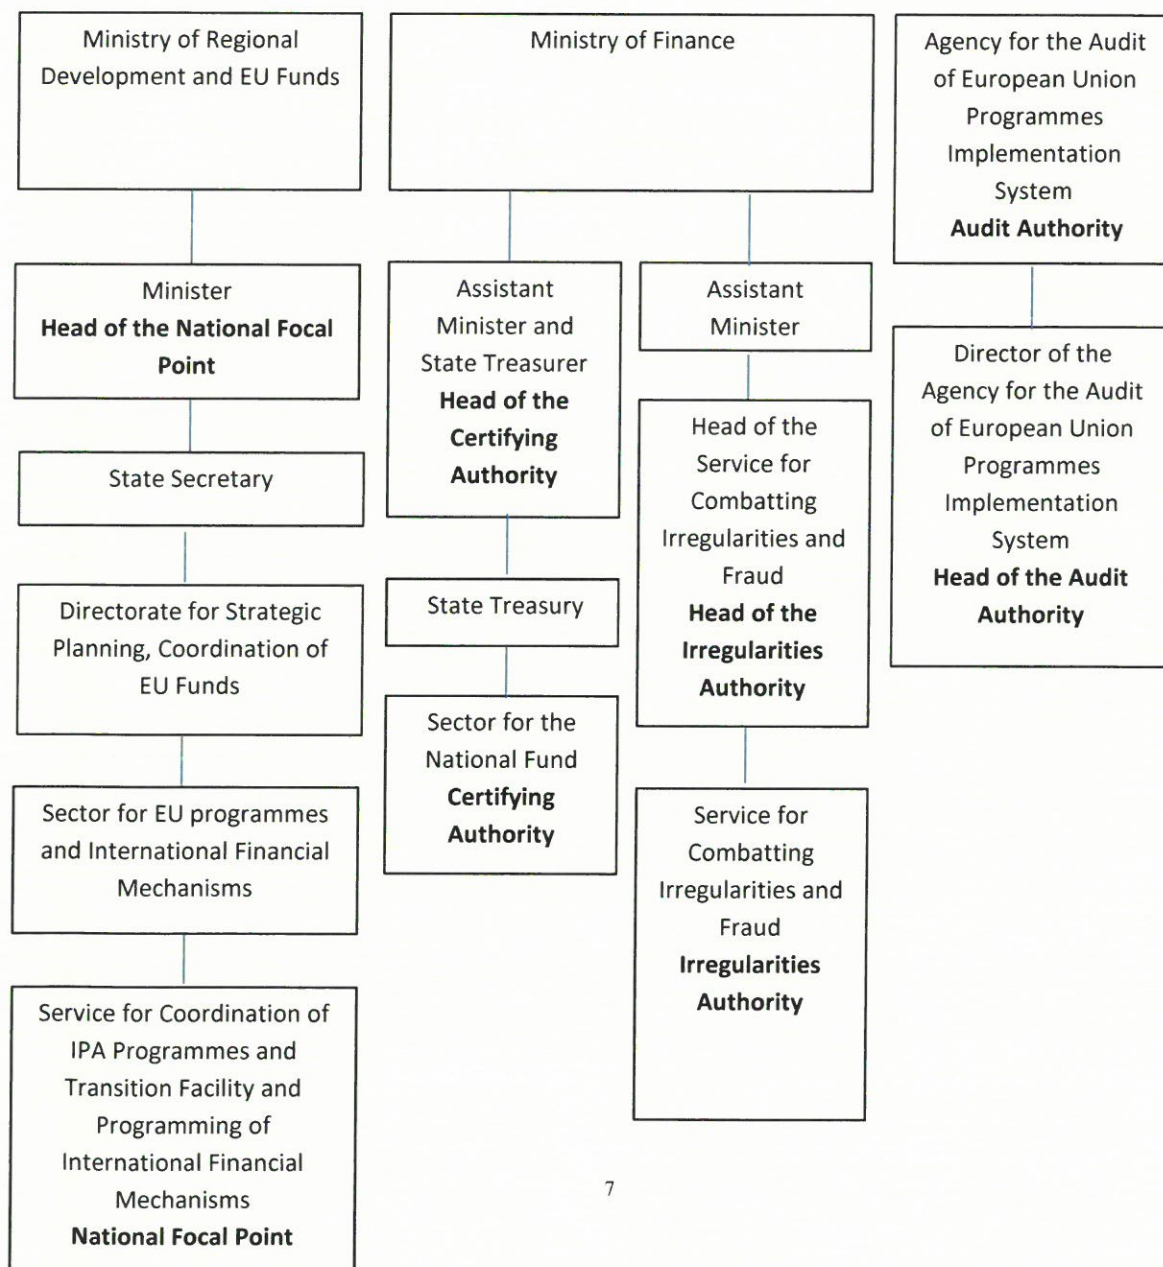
Ministry of Regional Development and EU Funds

Minister
**Head of the National Focal Point**

State Secretary

Directorate for Strategic Planning, Coordination of EU Funds

Sector for EU programmes and International Financial Mechanisms

Service for Coordination of IPA Programmes and Transition Facility and Programming of International Financial Mechanisms
**National Focal Point**

Ministry of Finance

Assistant Minister and State Treasurer
**Head of the Certifying Authority**

State Treasury

Sector for the National Fund
**Certifying Authority**

Assistant Minister

Head of the Service for Combatting Irregularities and Fraud
**Head of the Irregularities Authority**

Service for Combatting Irregularities and Fraud
**Irregularities Authority**

Agency for the Audit of European Union Programmes Implementation System
**Audit Authority**

Director of the Agency for the Audit of European Union Programmes Implementation System
**Head of the Audit Authority**

7